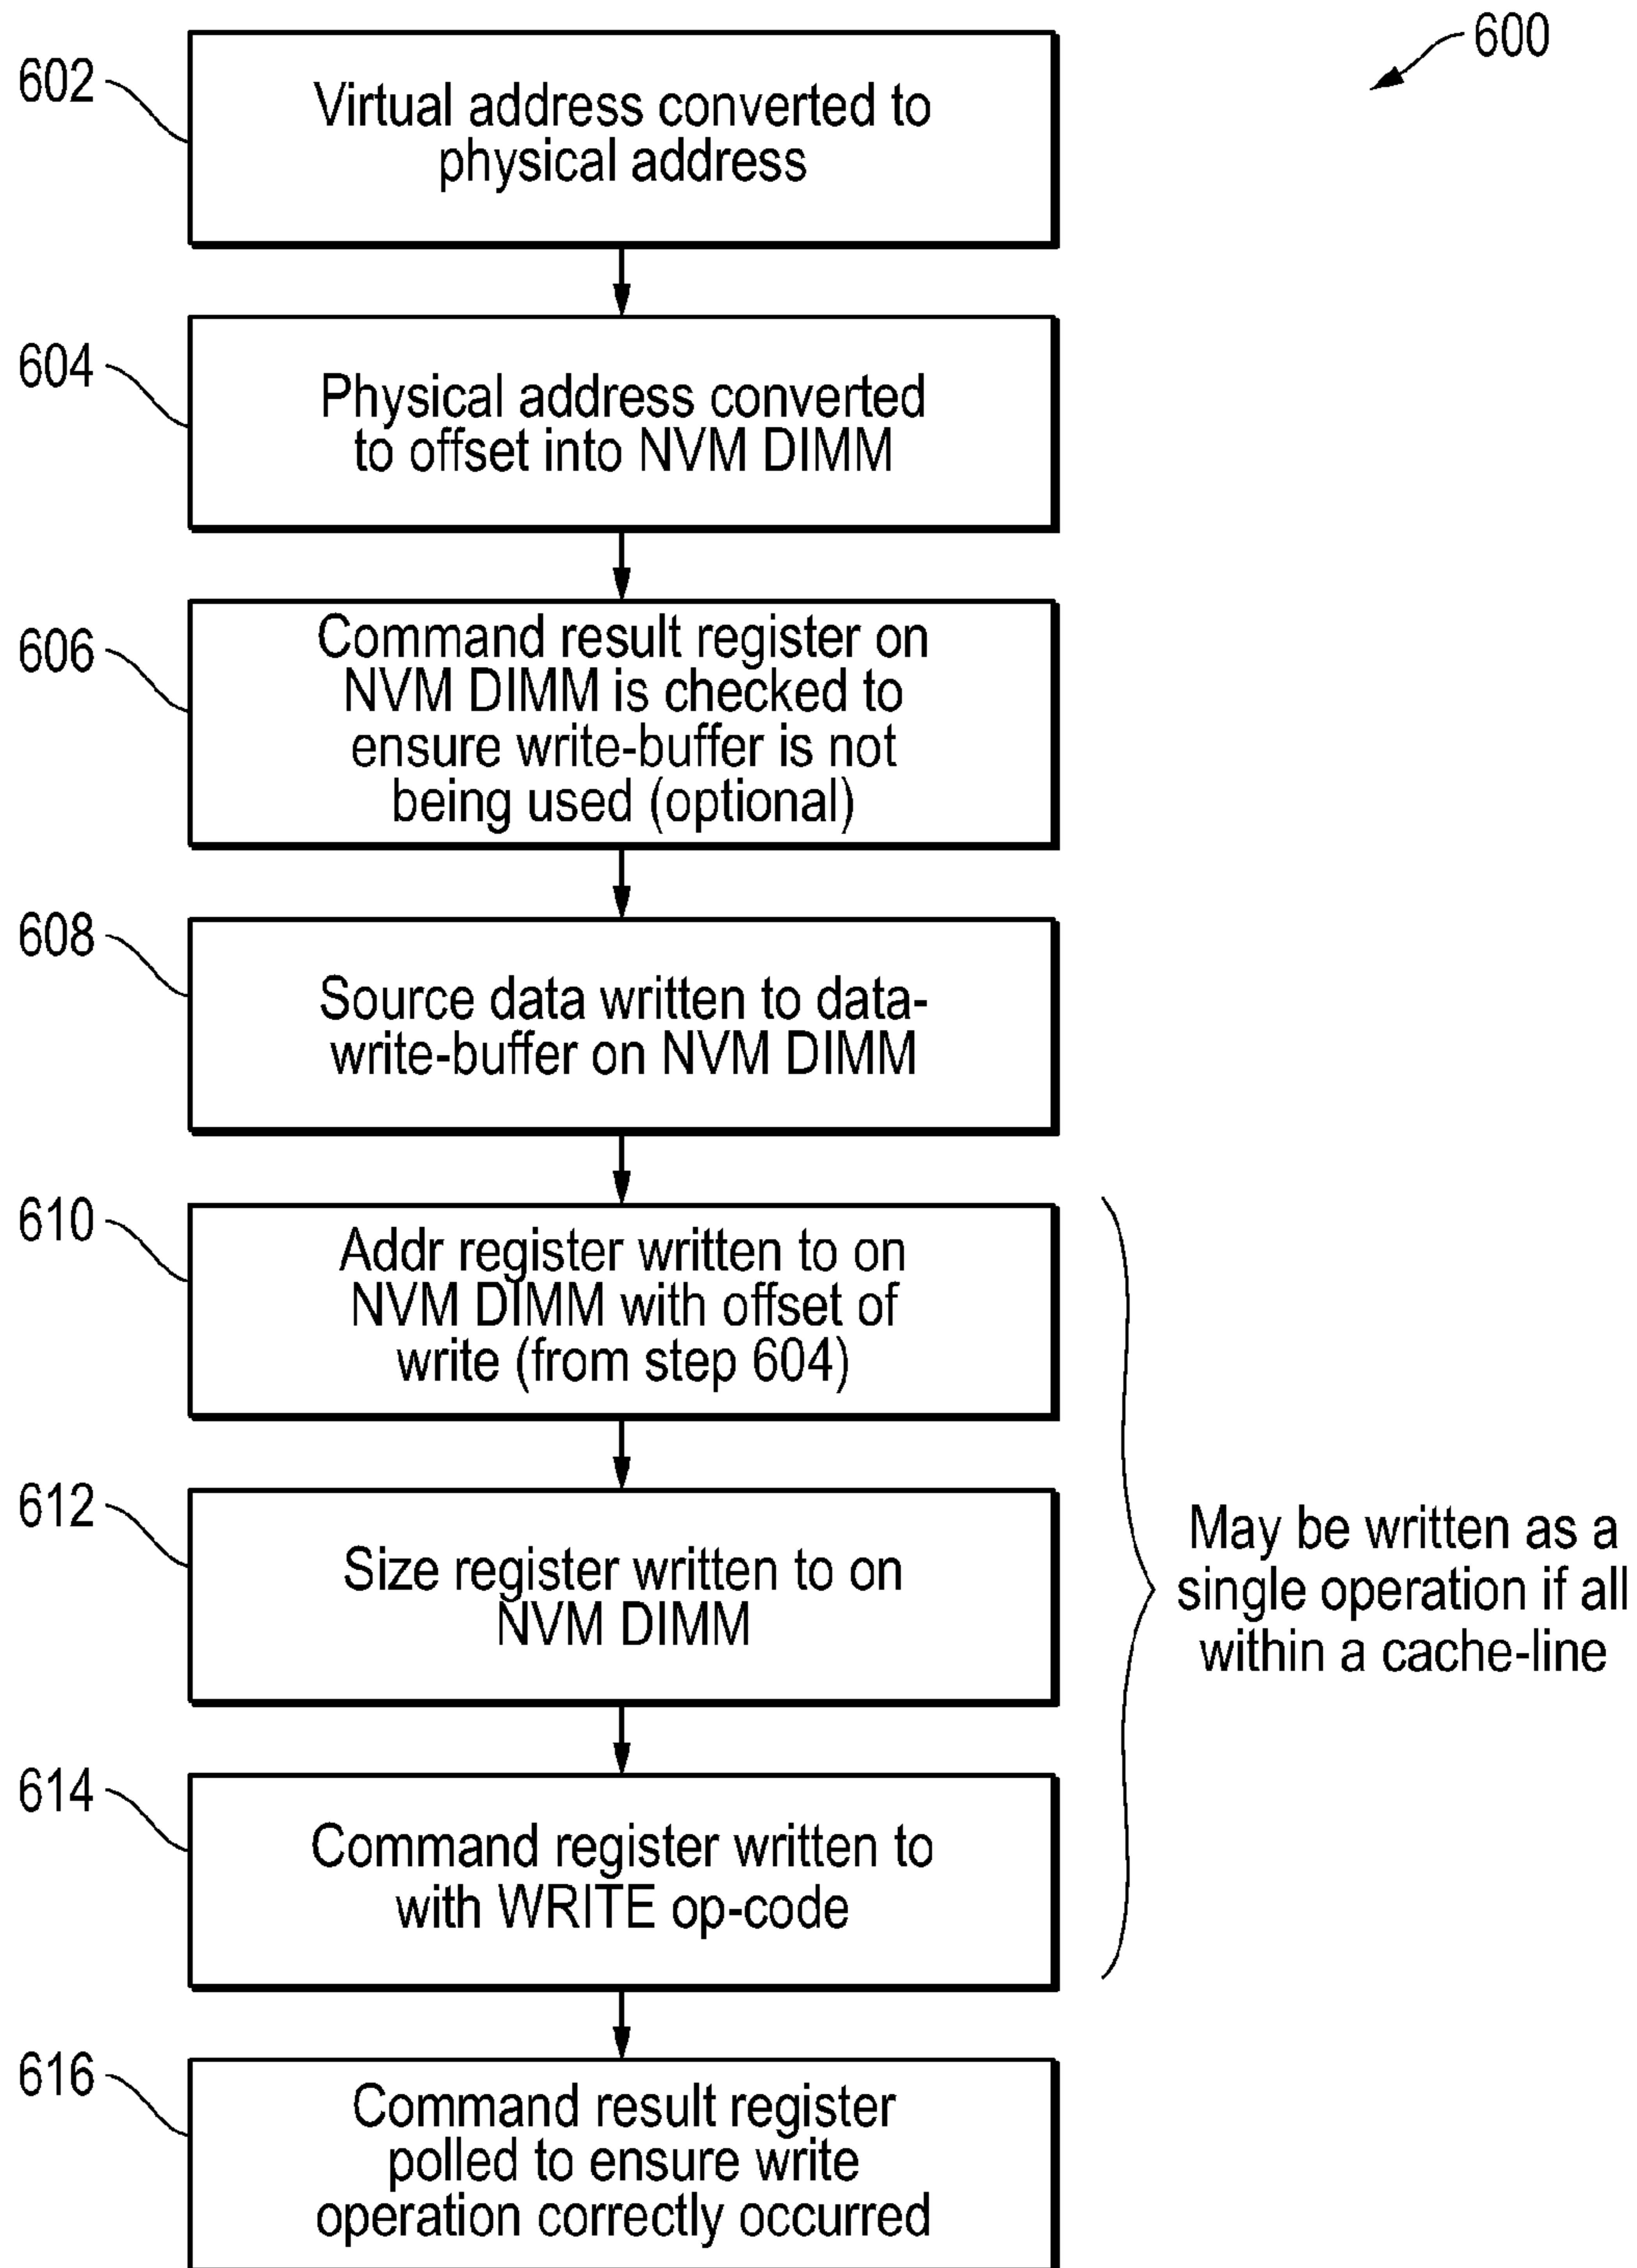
600

602 Virtual address converted to physical address

604 Physical address converted to offset into NVM DIMM

606 Command result register on NVM DIMM is checked to ensure write-buffer is not being used (optional)

608 Source data written to data-write-buffer on NVM DIMM

610 Addr register written to on NVM DIMM with offset of write (from step 604)

612 Size register written to on NVM DIMM

614 Command register written to with WRITE op-code

May be written as a single operation if all within a cache-line

616 Command result register polled to ensure write operation correctly occurred